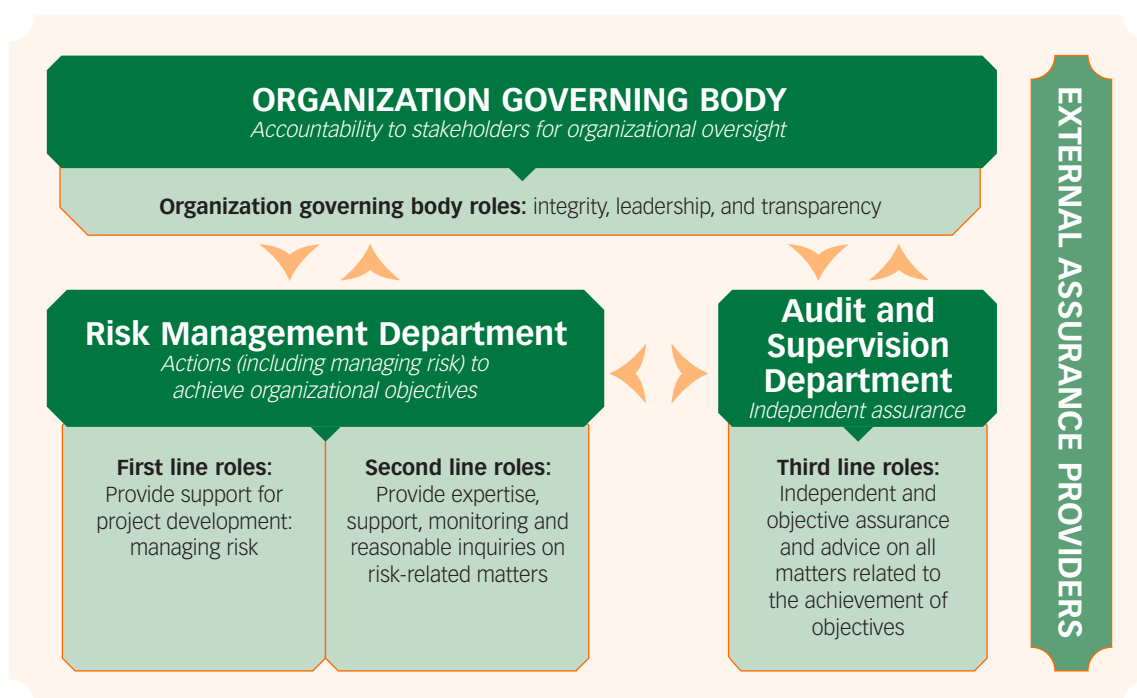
ORGANIZATION GOVERNING BODY
Accountability to stakeholders for organizational oversight

Organization governing body roles: integrity, leadership, and transparency

Risk Management Department
Actions (including managing risk) to achieve organizational objectives

First line roles:
Provide support for project development: managing risk

Second line roles:
Provide expertise, support, monitoring and reasonable inquiries on risk-related matters

Audit and Supervision Department
Independent assurance

Third line roles:
Independent and objective assurance and advice on all matters related to the achievement of objectives

EXTERNAL ASSURANCE PROVIDERS